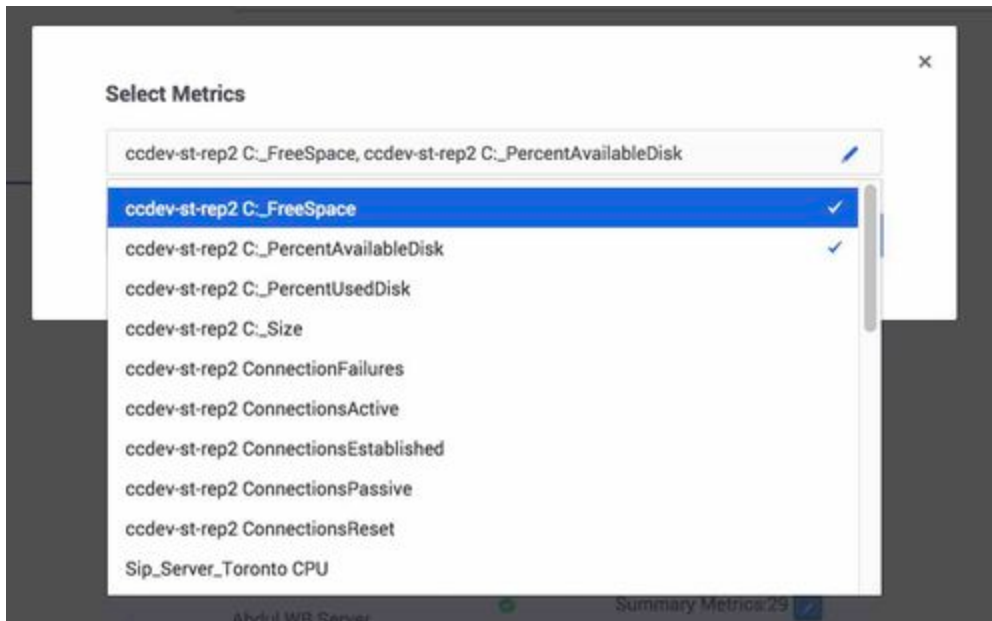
Select Metrics

×

ccdev-st-rep2 C:_FreeSpace, ccdev-st-rep2 C:_PercentAvailableDisk

ccdev-st-rep2 C:_FreeSpace ✓
ccdev-st-rep2 C:_PercentAvailableDisk ✓
ccdev-st-rep2 C:_PercentUsedDisk
ccdev-st-rep2 C:_Size
ccdev-st-rep2 ConnectionFailures
ccdev-st-rep2 ConnectionsActive
ccdev-st-rep2 ConnectionsEstablished
ccdev-st-rep2 ConnectionsPassive
ccdev-st-rep2 ConnectionsReset
Sip_Server_Toronto CPU

Abdul WB Server
Summary Metrics:29